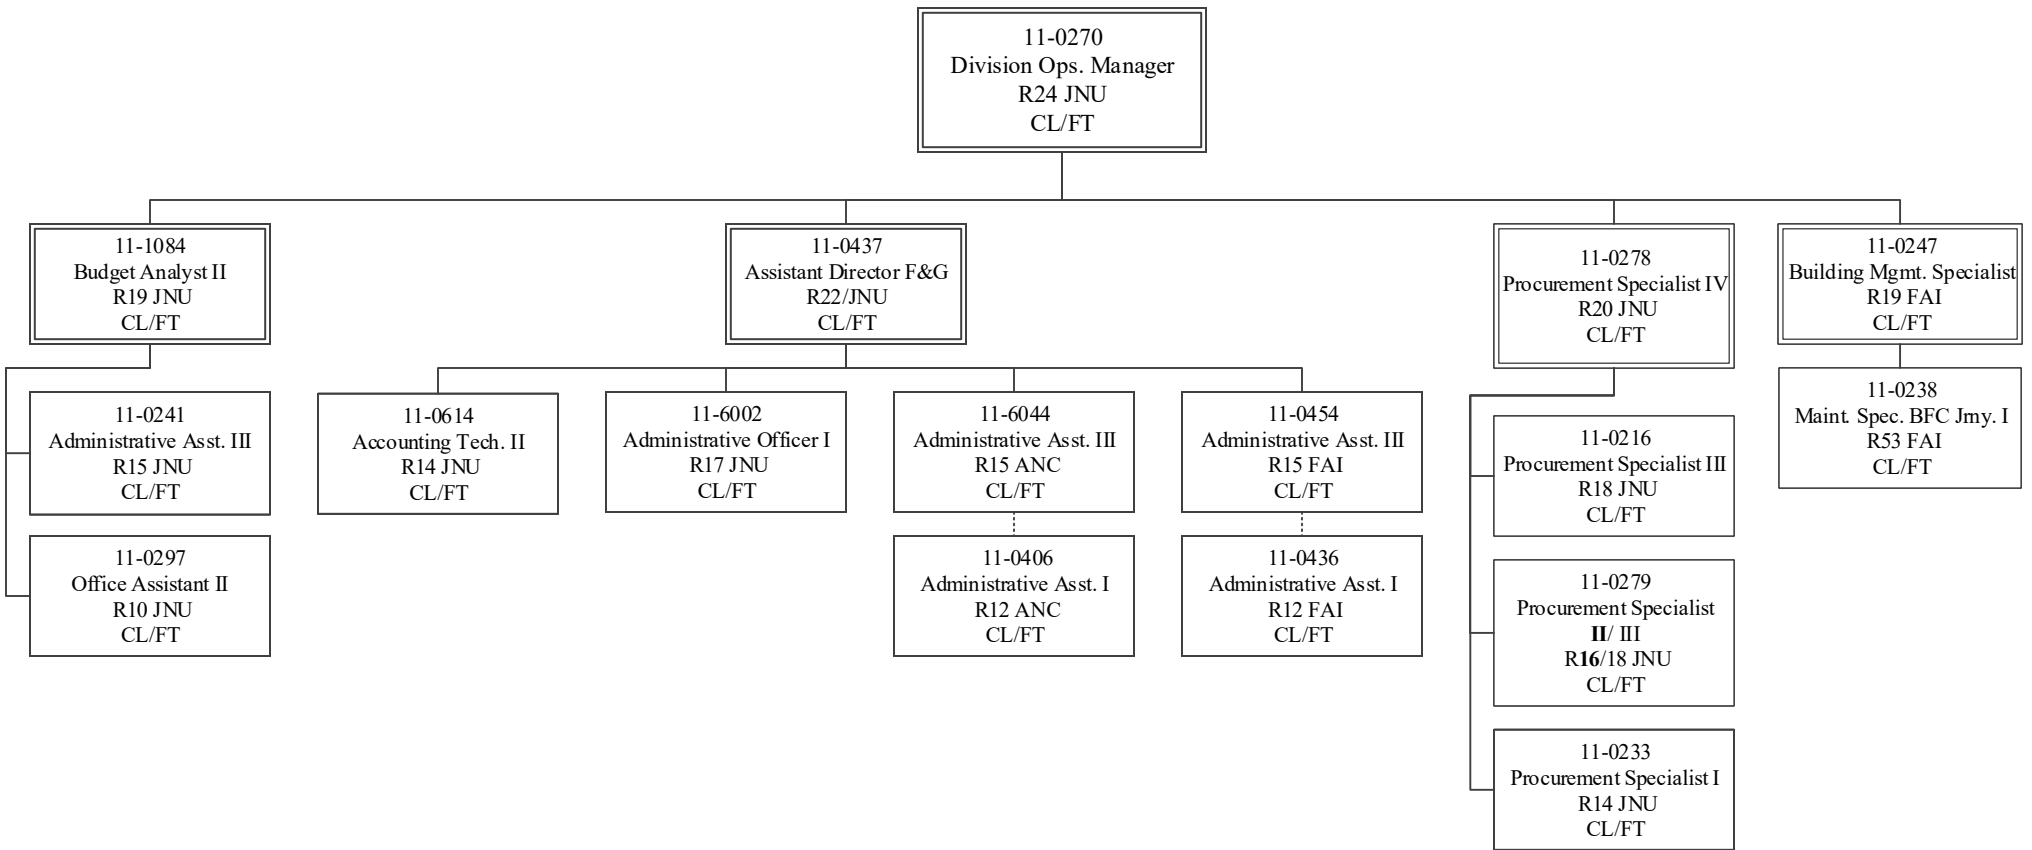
11-0270
Division Ops. Manager
R24 JNU
CL/FT

11-1084
Budget Analyst II
R19 JNU
CL/FT

11-0241
Administrative Asst. III
R15 JNU
CL/FT

11-0297
Office Assistant II
R10 JNU
CL/FT

11-0437
Assistant Director F&G
R22/JNU
CL/FT

11-0614
Accounting Tech. II
R14 JNU
CL/FT

11-6002
Administrative Officer I
R17 JNU
CL/FT

11-6044
Administrative Asst. III
R15 ANC
CL/FT

11-0406
Administrative Asst. I
R12 ANC
CL/FT

11-0454
Administrative Asst. III
R15 FAI
CL/FT

11-0436
Administrative Asst. I
R12 FAI
CL/FT

11-0278
Procurement Specialist IV
R20 JNU
CL/FT

11-0216
Procurement Specialist III
R18 JNU
CL/FT

11-0279
Procurement Specialist
II/ III
R16/18 JNU
CL/FT

11-0233
Procurement Specialist I
R14 JNU
CL/FT

11-0247
Building Mgmt. Specialist
R19 FAI
CL/FT

11-0238
Maint. Spec. BFC Jrny. I
R53 FAI
CL/FT